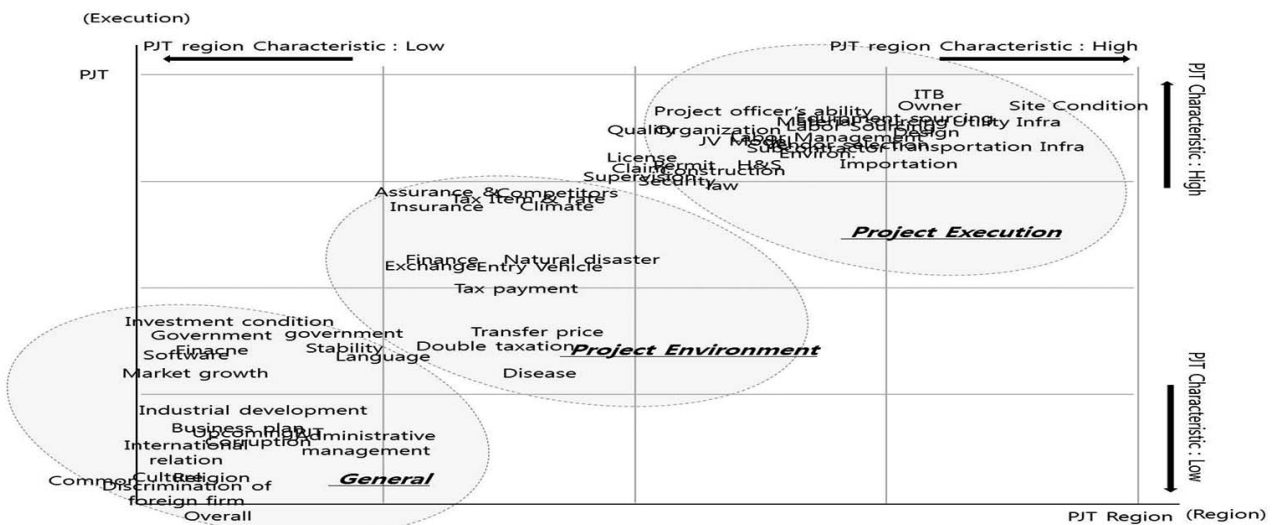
(Execution)

PJT region Characteristic : Low

PJT region Characteristic : High

PJT

PJT Characteristic : High

ITB
Owner
Site Condition
Project officer's ability
Equipment sourcing
Material sourcing
Utility Infra
Labor sourcing
Design
Quality
Organization
Labor Management
JV Model
Subcontractor
Vendor selection
Transportation Infra
Environ.
License
Permit
H&S
Claim
Construction
Importation
Supervision
Security
Law

Assurance &
Competitors
Tax item & rate
Insurance
Climate

Project Execution

Finance
Natural disaster
Exchange
Entry Vehicle
Tax payment

Investment condition
Government
government
Finacne
Stability
Transfer price
Software
Language
Double taxation
Project Environment
Market growth
Disease

PJT Characteristic : Low

Industrial development
Business plan
Upcoming PJT
Administrative management
Corruption
International relation
Common
Culture
Religion
Discrimination of foreign firm
General
Overall

PJT Region (Region)